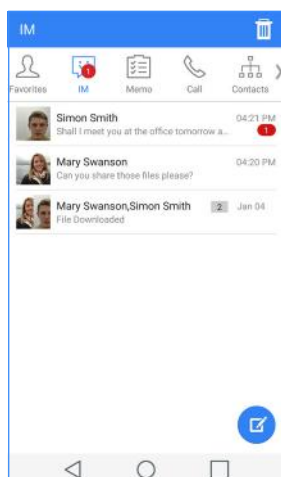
IM

Favorites
1
IM
Memo
Call
Contacts

Simon Smith
04:21 PM
Shall I meet you at the office tomorrow a...
1

Mary Swanson
04:20 PM
Can you share those files please?

Mary Swanson,Simon Smith
2
Jan 04
File Downloaded